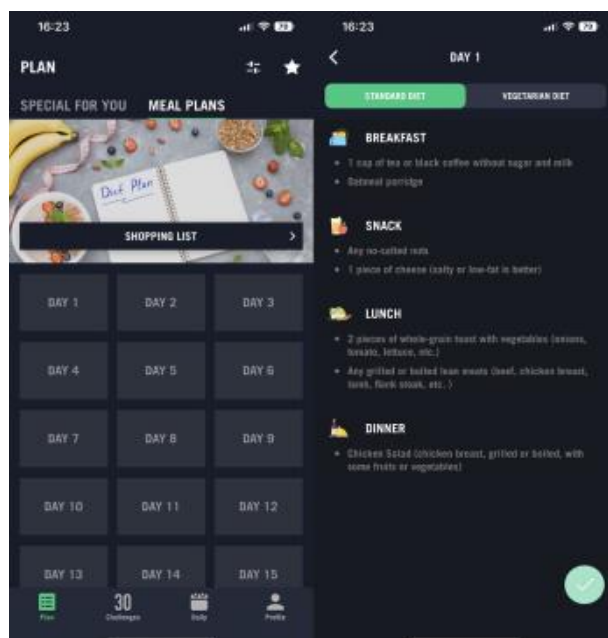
16:23

PLAN

SPECIAL FOR YOU MEAL PLANS

Diet Plan

SHOPPING LIST

| DAY 1 | DAY 2 | DAY 3 |
|---|---|---|
| DAY 4 | DAY 5 | DAY 6 |
| DAY 7 | DAY 8 | DAY 9 |
| DAY 10 | DAY 11 | DAY 12 |
| DAY 13 | DAY 14 | DAY 15 |

Plan 30 Challenges Daily Profile

16:23

DAY 1

STANDARD DIET VEGETARIAN DIET

BREAKFAST

• 1 cup of tea or black coffee without sugar and milk
• Oatmeal porridge

SNACK

• Any no-salted nuts
• 1 piece of cheese (salty or low-fat is better)

LUNCH

• 2 pieces of whole-grain toast with vegetables (onions, tomato, lettuce, etc.)
• Any grilled or boiled lean meats (beef, chicken breast, lamb, flank steak, etc.)

DINNER

• Chicken Salad (chicken breast, grilled or boiled, with some fruits or vegetables)